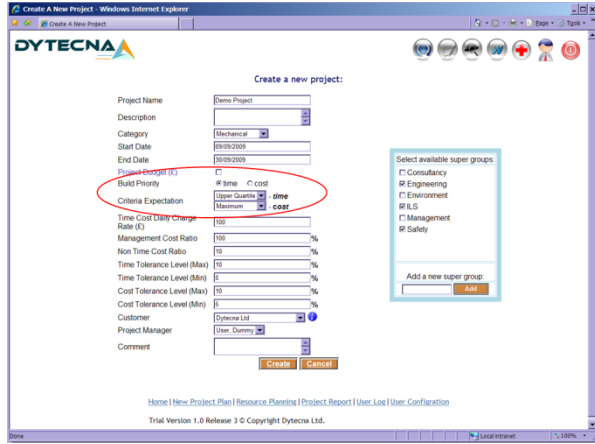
Create A New Project - Windows Internet Explorer

Create A New Project

Page Tools

DYTECNA

Create a new project:

| | |
|---|---|
| Project Name | Demo Project |
| Description | |
| Category | Mechanical |
| Start Date | 09/09/2009 |
| End Date | 30/09/2009 |
| Project Budget (£) | |
| Build Priority | time cost |
| Criteria Expectation | Upper Quartile - time<br>Maximum - cost |
| Time Cost Daily Charge Rate (£) | 100 |
| Management Cost Ratio | 100 % |
| Non Time Cost Ratio | 10 % |
| Time Tolerance Level (Max) | 10 % |
| Time Tolerance Level (Min) | 5 % |
| Cost Tolerance Level (Max) | 10 % |
| Cost Tolerance Level (Min) | 5 % |
| Customer | Dytecna Ltd |
| Project Manager | User, Dummy |
| Comment | |

Create Cancel

Select available super groups:
Consultancy
Engineering
Environment
ILS
Management
Safety

Add a new super group:
Add

Home | New Project Plan | Resource Planning | Project Report | User Log | User Configration

Trial Version 1.0 Release 3 © Copyright Dytecna Ltd.

Done

Local intranet

100%